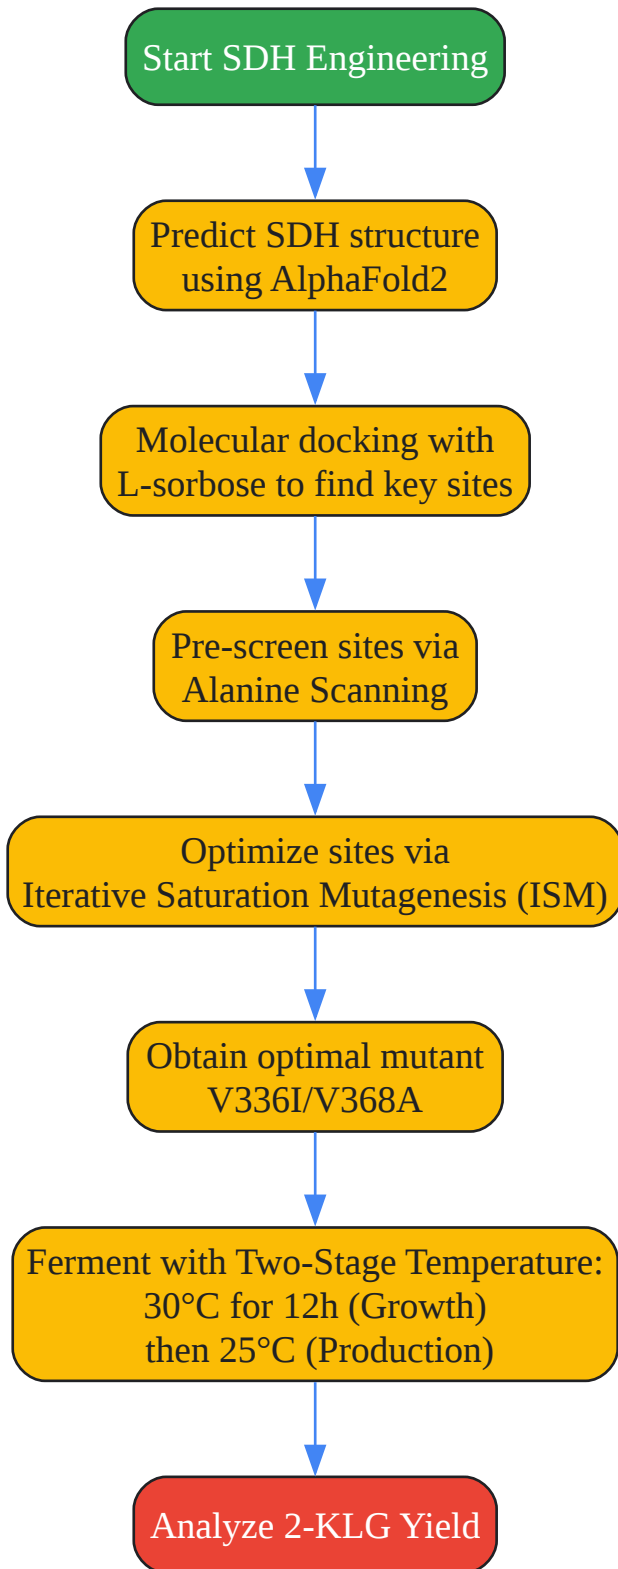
Start SDH Engineering

Predict SDH structure using AlphaFold2

Molecular docking with L-sorbose to find key sites

Pre-screen sites via Alanine Scanning

Optimize sites via Iterative Saturation Mutagenesis (ISM)

Obtain optimal mutant V336I/V368A

Ferment with Two-Stage Temperature: 30°C for 12h (Growth) then 25°C (Production)

Analyze 2-KLG Yield